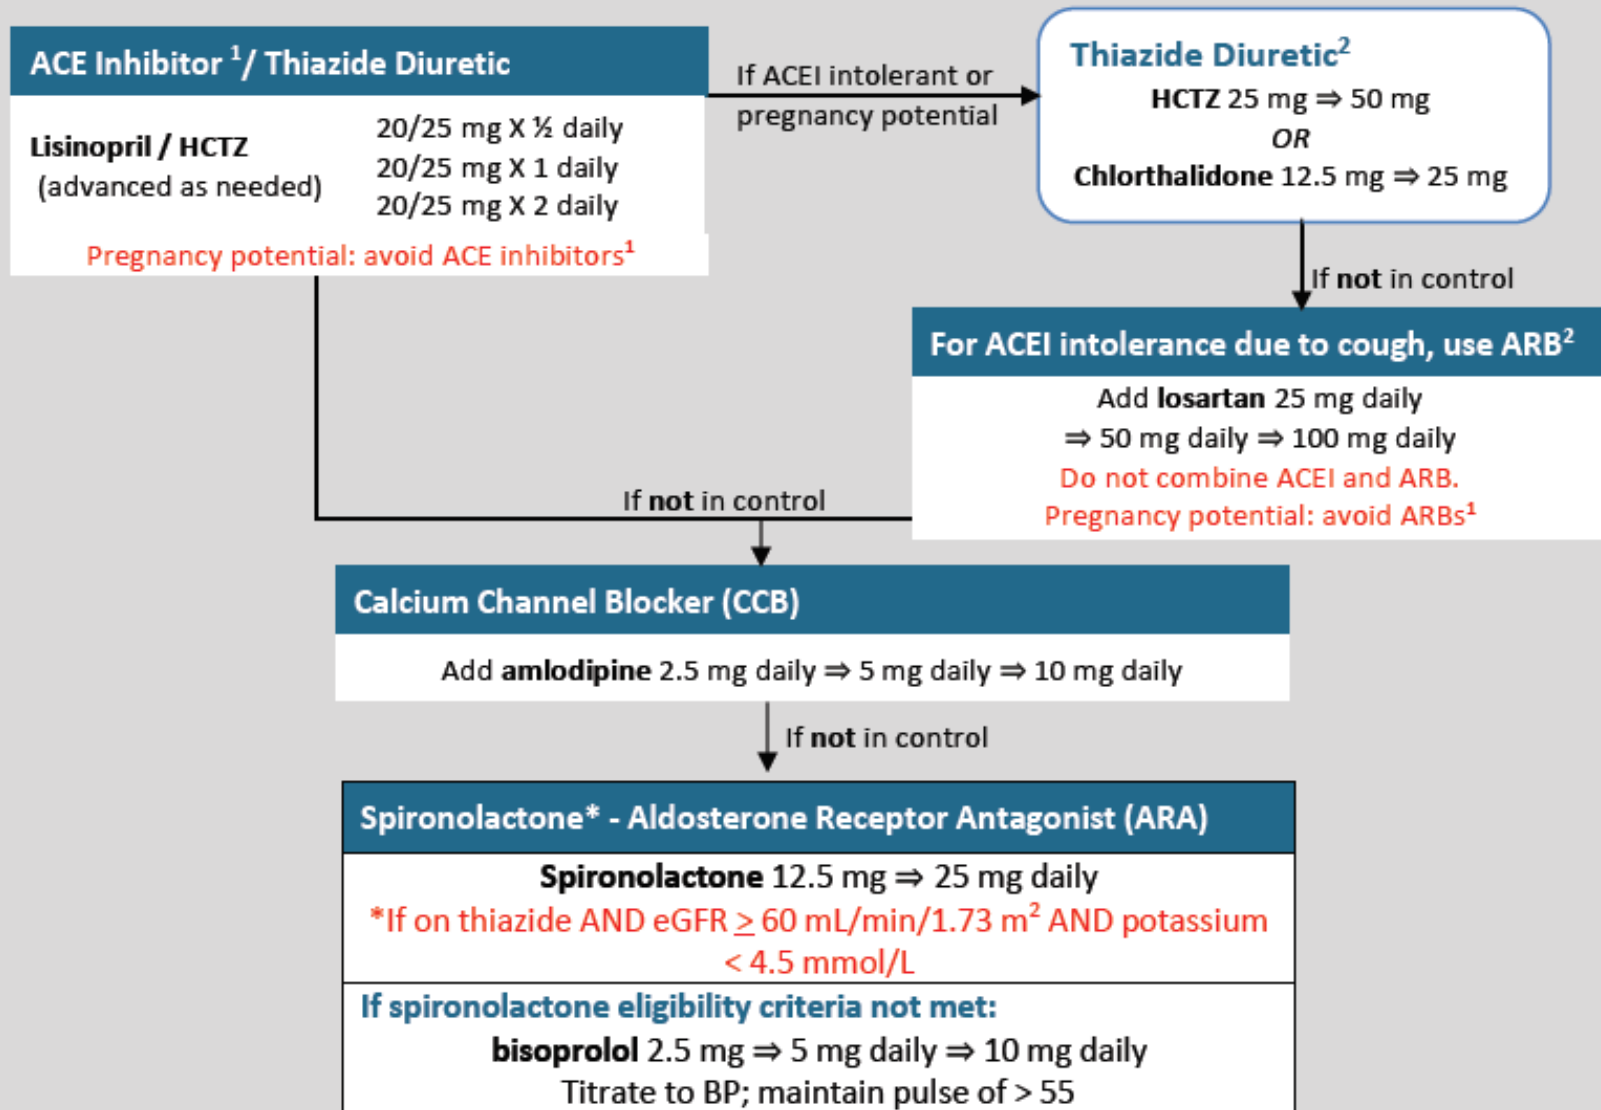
ACE Inhibitor $^1$/ Thiazide Diuretic

Lisinopril / HCTZ
(advanced as needed)

20/25 mg X ½ daily
20/25 mg X 1 daily
20/25 mg X 2 daily

Pregnancy potential: avoid ACE inhibitors$^1$

If ACEI intolerant or pregnancy potential

Thiazide Diuretic$^2$
HCTZ 25 mg ⇒ 50 mg
OR
Chlorthalidone 12.5 mg ⇒ 25 mg

If not in control

For ACEI intolerance due to cough, use ARB$^2$
Add losartan 25 mg daily
⇒ 50 mg daily ⇒ 100 mg daily
Do not combine ACEI and ARB.
Pregnancy potential: avoid ARBs$^1$

If not in control

Calcium Channel Blocker (CCB)
Add amlodipine 2.5 mg daily ⇒ 5 mg daily ⇒ 10 mg daily

If not in control

Spironolactone* - Aldosterone Receptor Antagonist (ARA)
Spironolactone 12.5 mg ⇒ 25 mg daily
*If on thiazide AND eGFR $\geq$ 60 mL/min/1.73 m$^2$ AND potassium < 4.5 mmol/L

If spironolactone eligibility criteria not met:
bisoprolol 2.5 mg ⇒ 5 mg daily ⇒ 10 mg daily
Titrate to BP; maintain pulse of > 55